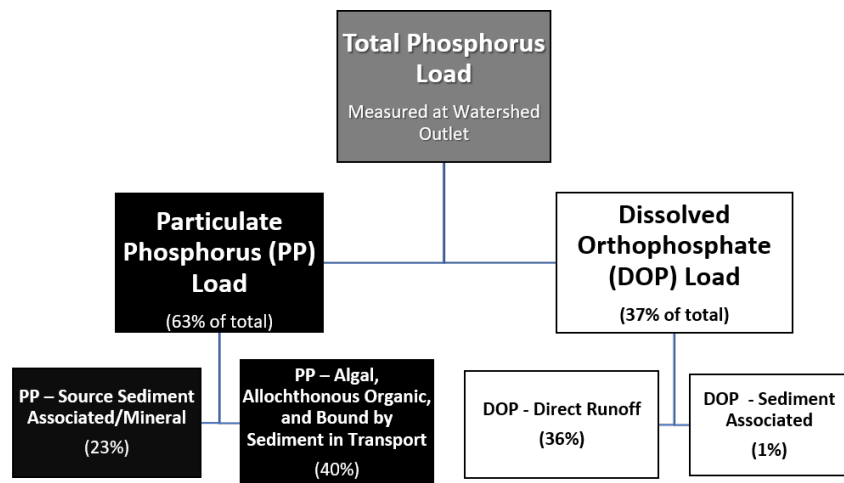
Total Phosphorus Load

Measured at Watershed Outlet

Particulate Phosphorus (PP) Load

(63% of total)

Dissolved Orthophosphate (DOP) Load

(37% of total)

PP – Source Sediment Associated/Mineral

(23%)

PP – Algal, Allochthonous Organic, and Bound by Sediment in Transport

(40%)

DOP - Direct Runoff

(36%)

DOP - Sediment Associated

(1%)